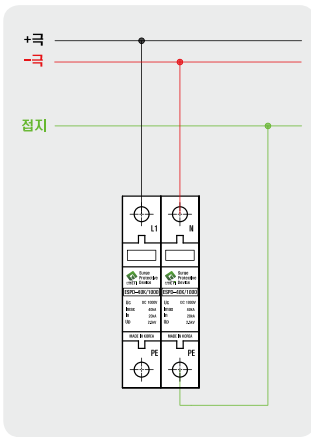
+극
-극
접지

L1
N

Surge Protection Device
Surge Protection Device

ESPD-40K/1000
ESPD-40K/1000

Uc DC 1000V
Imax 40kA
In 20kA
Up 3.2kV

Uc DC 1000V
Imax 40kA
In 20kA
Up 3.2kV

MADE IN KOREA
MADE IN KOREA

PE
PE